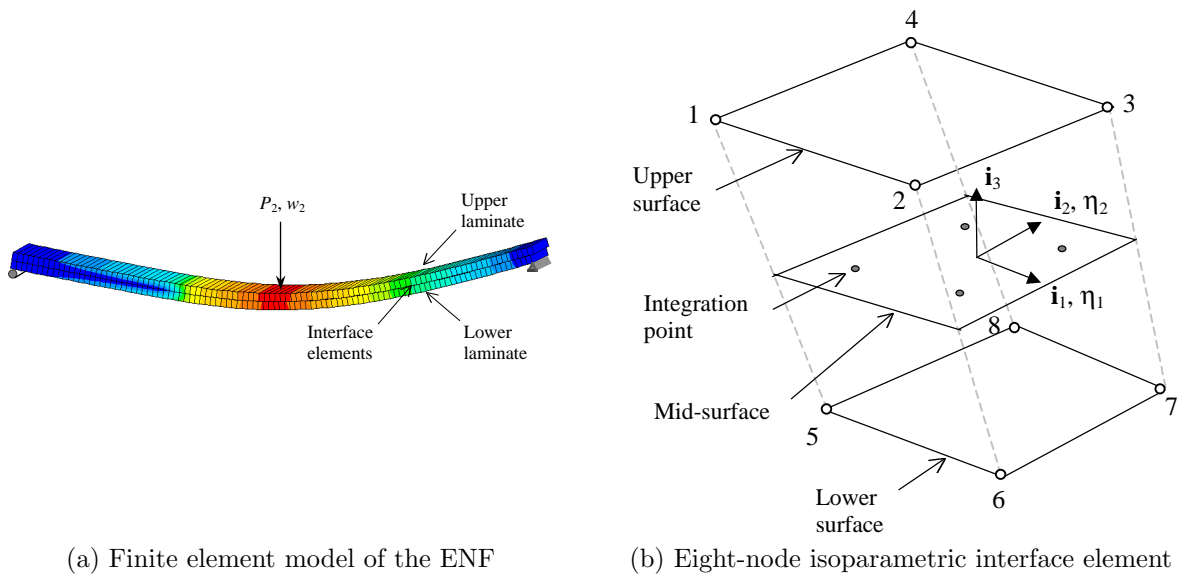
$P_2$, $w_2$

Upper laminate

Interface elements

Lower laminate

(a) Finite element model of the ENF

4

1

3

Upper surface

2

$\mathbf{i}_3$

$\mathbf{i}_2$, $\eta_2$

Integration point

$\mathbf{i}_1$, $\eta_1$

8

Mid-surface

7

5

Lower surface

6

(b) Eight-node isoparametric interface element